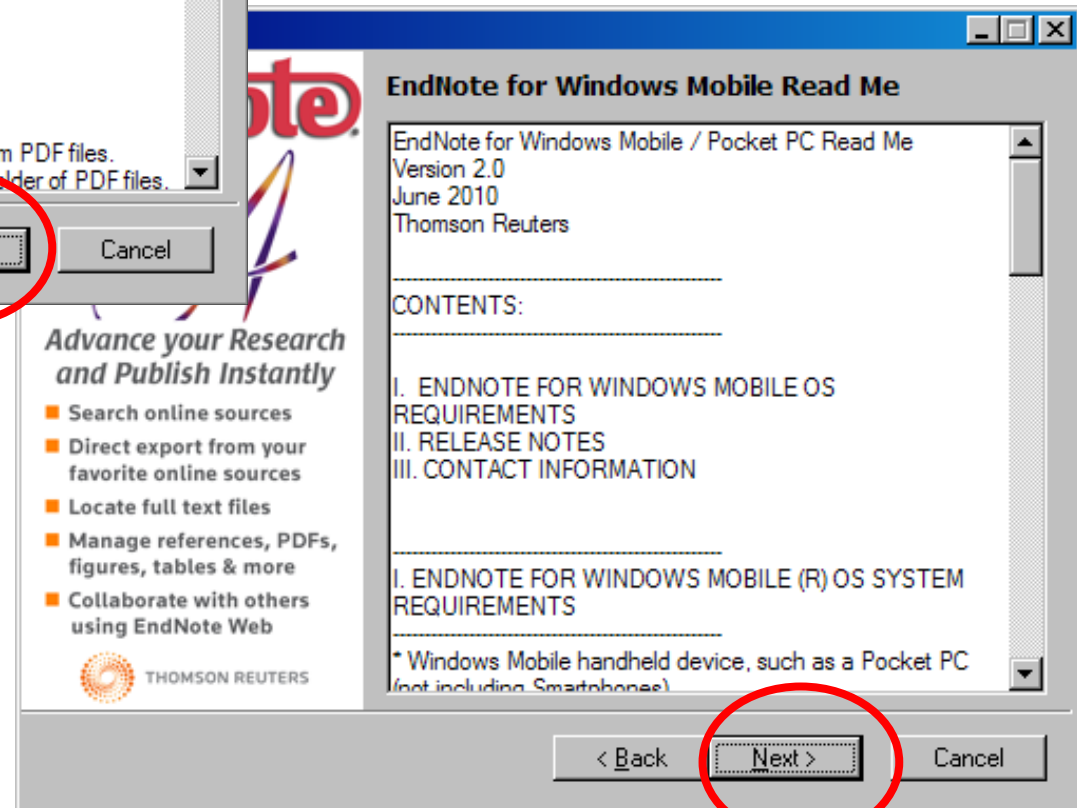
m PDF files.
lder of PDF files.

Cancel

ote

EndNote for Windows Mobile Read Me

EndNote for Windows Mobile / Pocket PC Read Me
Version 2.0
June 2010
Thomson Reuters

------------------------------------------------
CONTENTS:
------------------------------------------------

I. ENDNOTE FOR WINDOWS MOBILE OS REQUIREMENTS
II. RELEASE NOTES
III. CONTACT INFORMATION

------------------------------------------------
I. ENDNOTE FOR WINDOWS MOBILE (R) OS SYSTEM REQUIREMENTS
------------------------------------------------
* Windows Mobile handheld device, such as a Pocket PC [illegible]

Advance your Research and Publish Instantly

Search online sources
Direct export from your favorite online sources
Locate full text files
Manage references, PDFs, figures, tables & more
Collaborate with others using EndNote Web

THOMSON REUTERS

< Back
Next >
Cancel